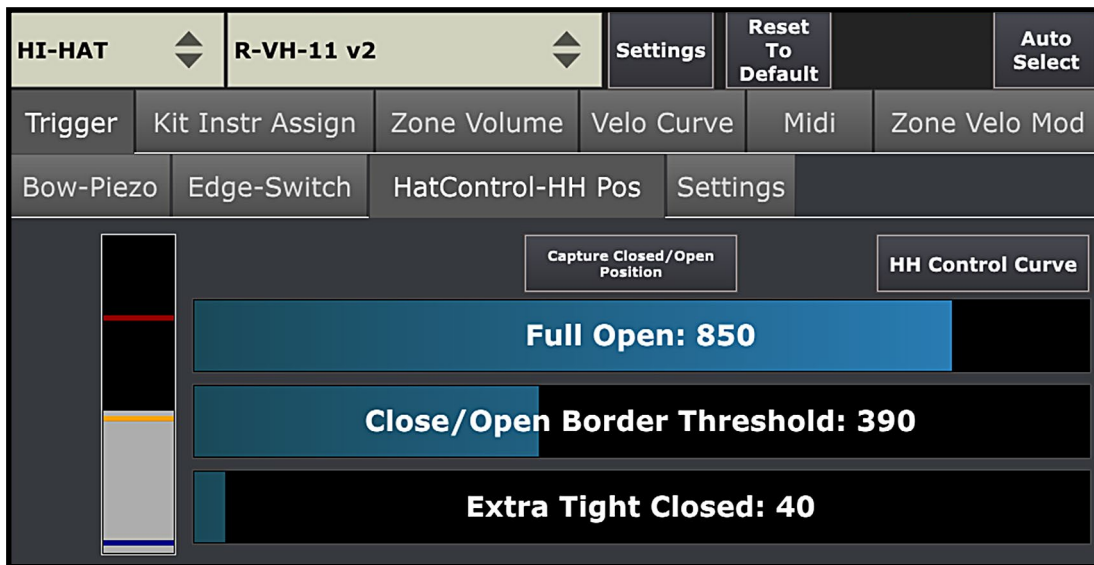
HI-HAT
R-VH-11 v2
Settings
Reset To Default
Auto Select

Trigger
Kit Instr Assign
Zone Volume
Velo Curve
Midi
Zone Velo Mod

Bow-Piezo
Edge-Switch
HatControl-HH Pos
Settings

Capture Closed/Open Position
HH Control Curve

Full Open: 850

Close/Open Border Threshold: 390

Extra Tight Closed: 40